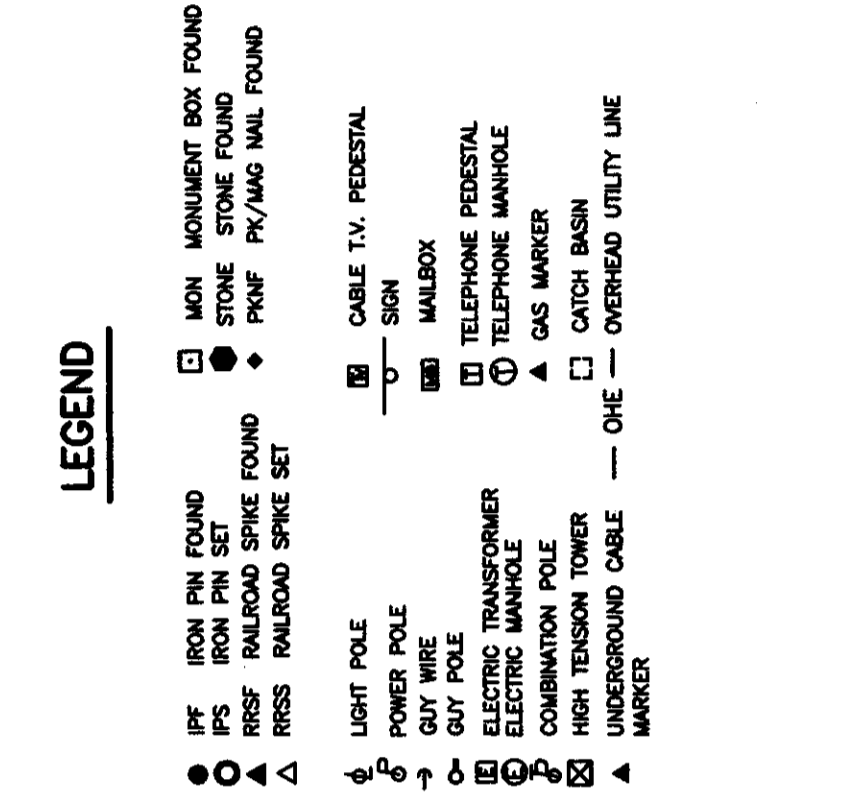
LEGEND

IPF IRON PIN FOUND
IPS IRON PIN SET
RRSF RAILROAD SPIKE FOUND
RRSS RAILROAD SPIKE SET

MON MONUMENT BOX FOUND
STONE STONE FOUND
PKNF PK/MAG NAIL FOUND

LIGHT POLE
POWER POLE
GUY WIRE
GUY POLE
ELECTRIC TRANSFORMER
ELECTRIC MANHOLE
COMBINATION POLE
HIGH TENSION TOWER
UNDERGROUND CABLE MARKER

CABLE T.V. PEDESTAL
SIGN
MAILBOX
TELEPHONE PEDESTAL
TELEPHONE MANHOLE
GAS MARKER
CATCH BASIN
OHE OVERHEAD UTILITY LINE